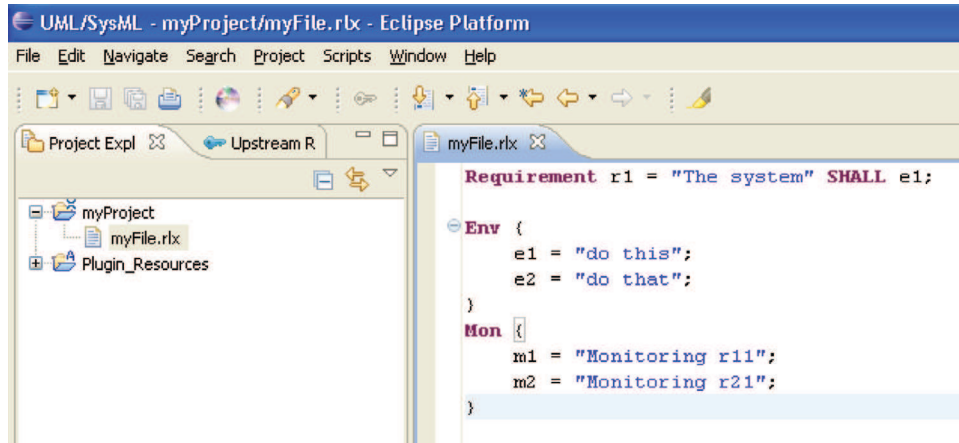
UML/SysML - myProject/myFile.rlx - Eclipse Platform

File Edit Navigate Search Project Scripts Window Help

Project Expl ✕ Upstream R

myProject
myFile.rlx
Plugin_Resources

myFile.rlx ✕

Requirement r1 = "The system" SHALL e1;

Env {
e1 = "do this";
e2 = "do that";
}
Mon {
m1 = "Monitoring r11";
m2 = "Monitoring r21";
}